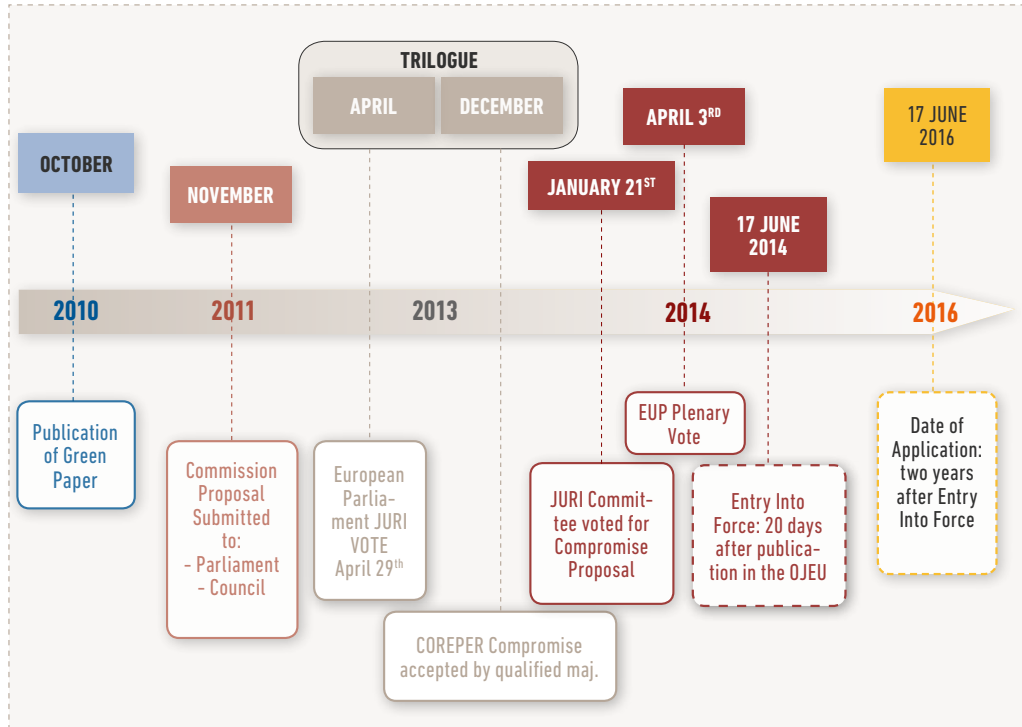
TRILOGUE

APRIL

DECEMBER

APRIL 3$^{RD}$

17 JUNE 2016

OCTOBER

NOVEMBER

JANUARY 21$^{ST}$

17 JUNE 2014

2010

2011

2013

2014

2016

Publication of Green Paper

Commission Proposal Submitted to:
- Parliament
- Council

European Parliament JURI VOTE April 29$^{th}$

COREPER Compromise accepted by qualified maj.

EUP Plenary Vote

JURI Committee voted for Compromise Proposal

Entry Into Force: 20 days after publication in the OJEU

Date of Application: two years after Entry Into Force